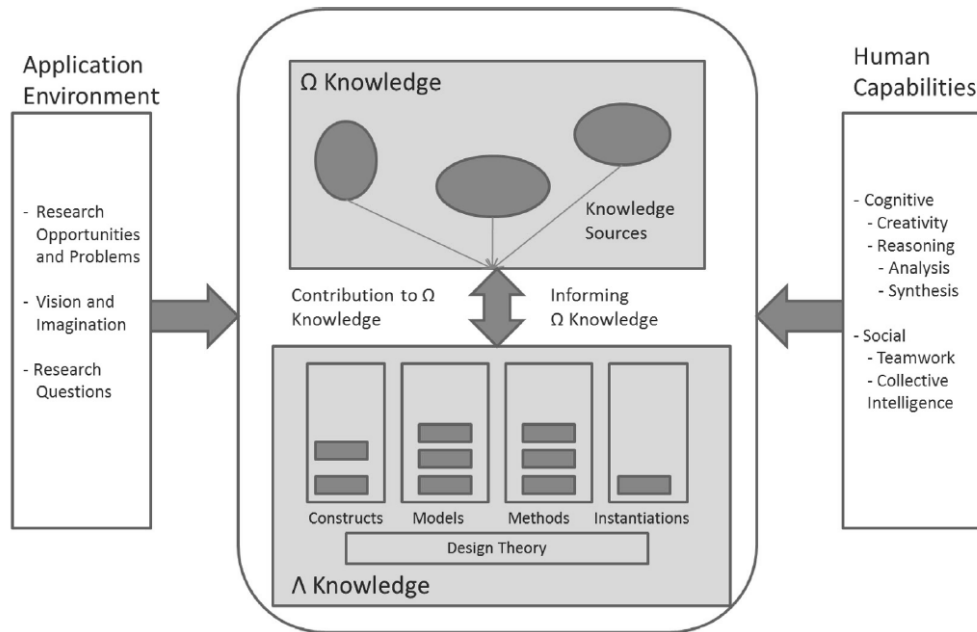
Application Environment

- Research Opportunities and Problems

- Vision and Imagination

- Research Questions

Ω Knowledge

Knowledge Sources

Contribution to Ω Knowledge

Informing Ω Knowledge

Constructs

Models

Methods

Instantiations

Design Theory

Λ Knowledge

Human Capabilities

- Cognitive
- Creativity
- Reasoning
- Analysis
- Synthesis

- Social
- Teamwork
- Collective Intelligence